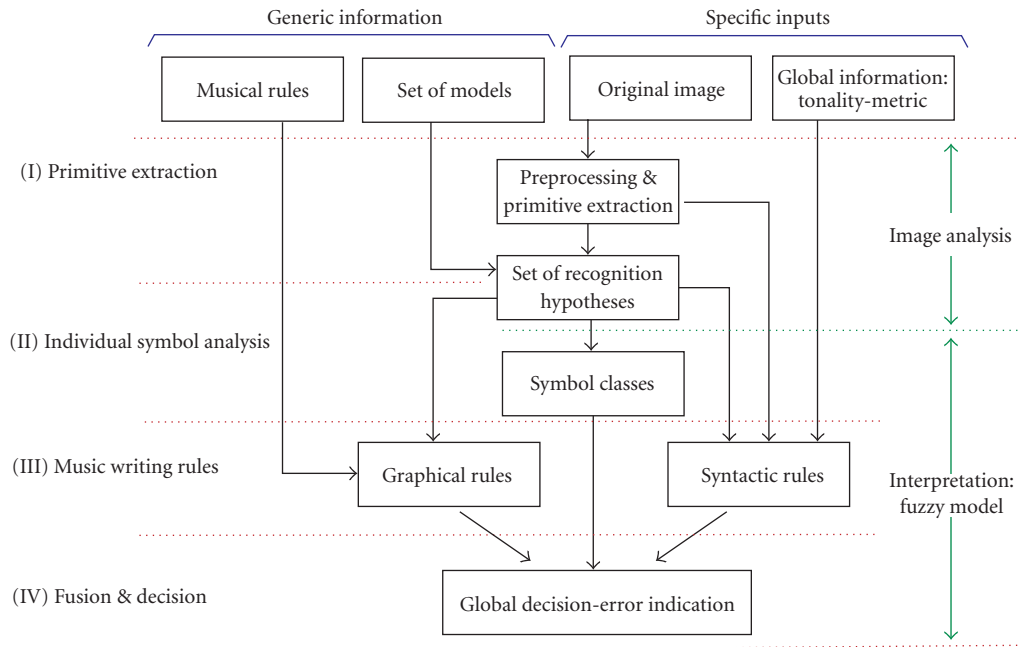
Generic information

Specific inputs

Musical rules

Set of models

Original image

Global information: tonality-metric

(I) Primitive extraction

Preprocessing & primitive extraction

Image analysis

Set of recognition hypotheses

(II) Individual symbol analysis

Symbol classes

(III) Music writing rules

Graphical rules

Syntactic rules

Interpretation: fuzzy model

(IV) Fusion & decision

Global decision-error indication